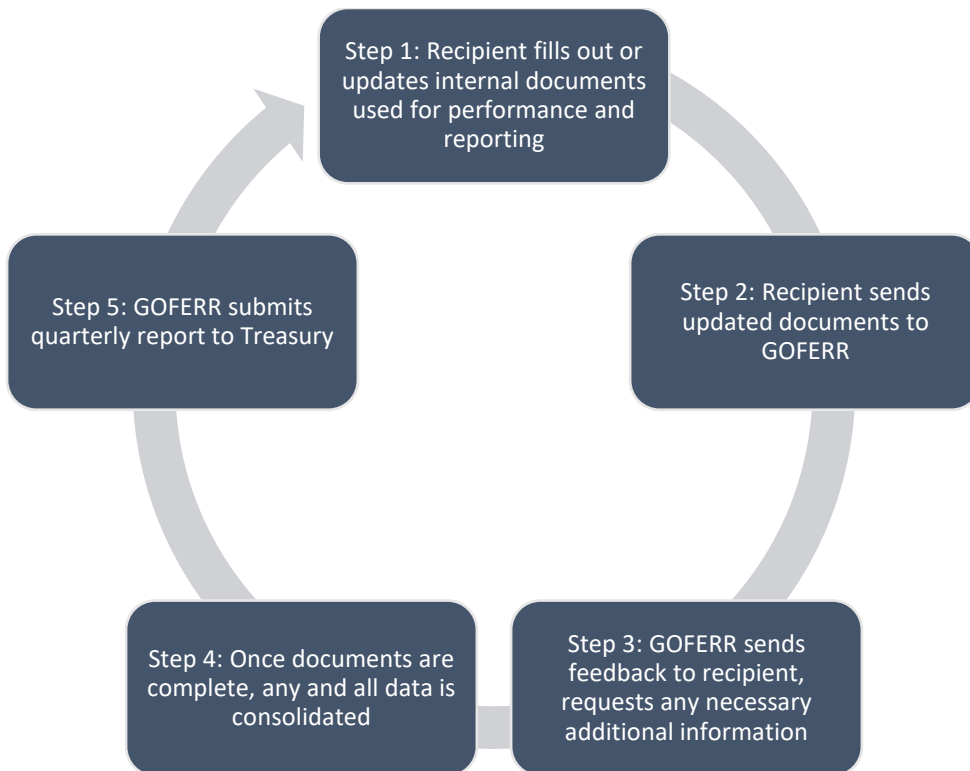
Step 1: Recipient fills out or updates internal documents used for performance and reporting

Step 2: Recipient sends updated documents to GOFERR

Step 3: GOFERR sends feedback to recipient, requests any necessary additional information

Step 4: Once documents are complete, any and all data is consolidated

Step 5: GOFERR submits quarterly report to Treasury